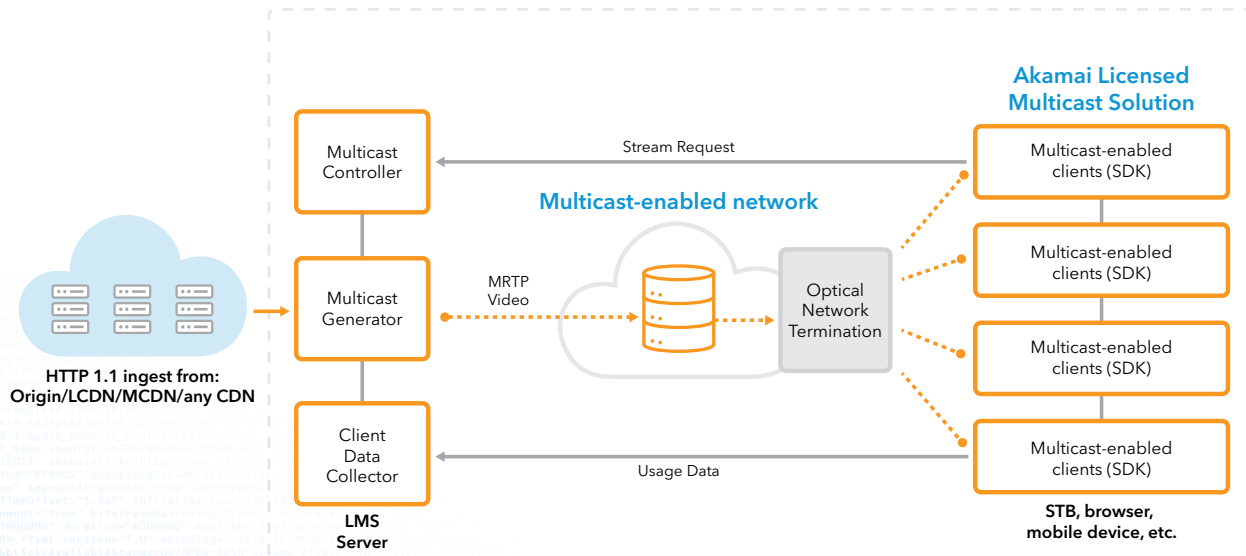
Akamai Licensed Multicast Solution

Multicast Controller

Stream Request

Multicast-enabled clients (SDK)

Multicast-enabled network

Multicast-enabled clients (SDK)

MRTP Video

Multicast Generator

Optical Network Termination

Multicast-enabled clients (SDK)

HTTP 1.1 ingest from: Origin/LCDN/MCDN/any CDN

Client Data Collector

Usage Data

Multicast-enabled clients (SDK)

LMS Server

STB, browser, mobile device, etc.